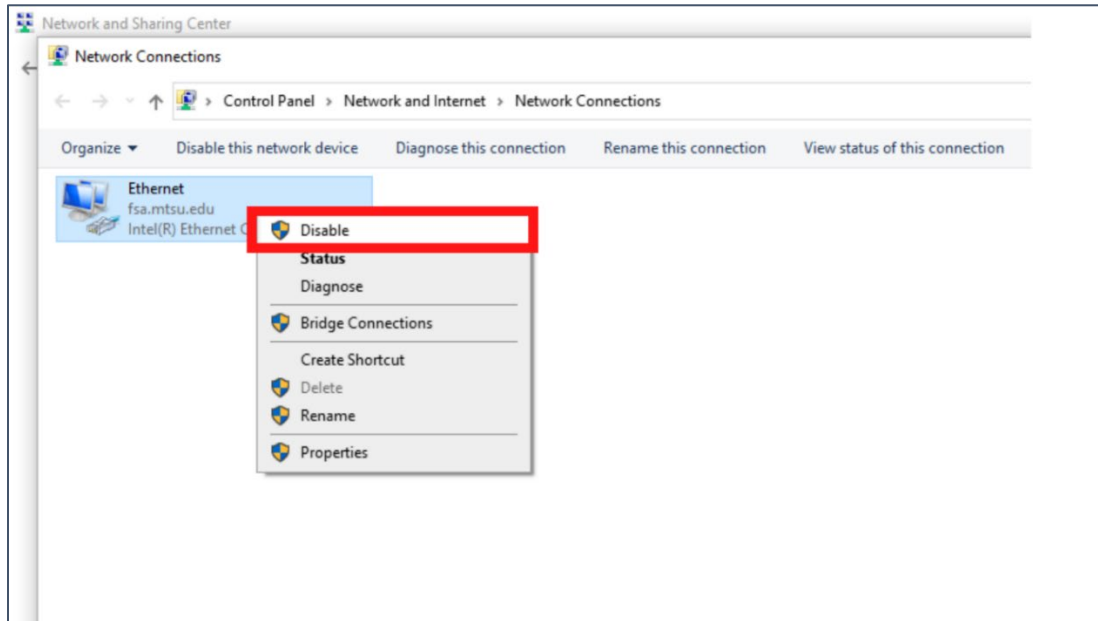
Network and Sharing Center

Network Connections

Control Panel › Network and Internet › Network Connections

Organize ▾ Disable this network device Diagnose this connection Rename this connection View status of this connection

Ethernet
fsa.mtsu.edu
Intel(R) Ethernet C

Disable
Status
Diagnose
Bridge Connections
Create Shortcut
Delete
Rename
Properties